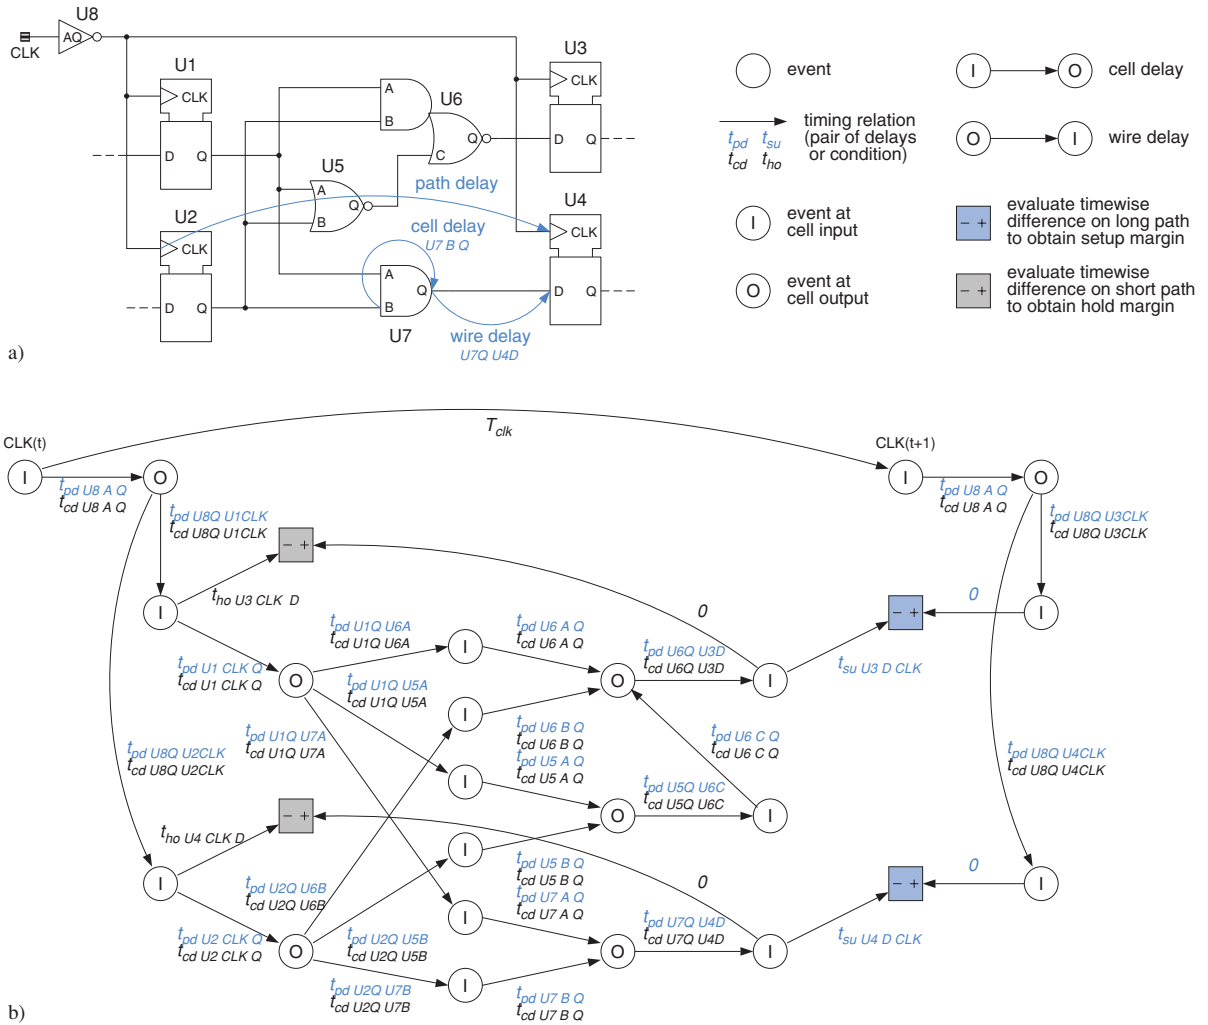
U8
CLK
AQ
U1
CLK
D Q
U2
CLK
D Q
A
B
U6
Q
C
U5
A
B
Q
path delay
cell delay
U7 B Q
A
B
Q
U7
wire delay
U7Q U4D
U3
CLK
D Q
U4
CLK
D Q
a)

event
timing relation (pair of delays or condition)
$t_{pd}$ $t_{su}$
$t_{cd}$ $t_{ho}$
I
event at cell input
O
event at cell output
I → O cell delay
O → I wire delay
− + evaluate timewise difference on long path to obtain setup margin
− + evaluate timewise difference on short path to obtain hold margin

b)

CLK(t)
$T_{clk}$
CLK(t+1)
I
O
$t_{pd\ U8\ A\ Q}$
$t_{cd\ U8\ A\ Q}$
$t_{pd\ U8Q\ U1CLK}$
$t_{cd\ U8Q\ U1CLK}$
− +
$t_{ho\ U3\ CLK\ D}$
0
$t_{pd\ U1\ CLK\ Q}$
$t_{cd\ U1\ CLK\ Q}$
$t_{pd\ U1Q\ U6A}$
$t_{cd\ U1Q\ U6A}$
$t_{pd\ U6\ A\ Q}$
$t_{cd\ U6\ A\ Q}$
$t_{pd\ U6Q\ U3D}$
$t_{cd\ U6Q\ U3D}$
$t_{pd\ U1Q\ U5A}$
$t_{cd\ U1Q\ U5A}$
$t_{pd\ U1Q\ U7A}$
$t_{cd\ U1Q\ U7A}$
$t_{pd\ U8Q\ U2CLK}$
$t_{cd\ U8Q\ U2CLK}$
$t_{pd\ U6\ B\ Q}$
$t_{cd\ U6\ B\ Q}$
$t_{pd\ U5\ A\ Q}$
$t_{cd\ U5\ A\ Q}$
$t_{pd\ U6\ C\ Q}$
$t_{cd\ U6\ C\ Q}$
$t_{pd\ U5Q\ U6C}$
$t_{cd\ U5Q\ U6C}$
$t_{ho\ U4\ CLK\ D}$
$t_{pd\ U2Q\ U6B}$
$t_{cd\ U2Q\ U6B}$
$t_{pd\ U5\ B\ Q}$
$t_{cd\ U5\ B\ Q}$
$t_{pd\ U7\ A\ Q}$
$t_{cd\ U7\ A\ Q}$
0
$t_{pd\ U2\ CLK\ Q}$
$t_{cd\ U2\ CLK\ Q}$
$t_{pd\ U2Q\ U5B}$
$t_{cd\ U2Q\ U5B}$
$t_{pd\ U7Q\ U4D}$
$t_{cd\ U7Q\ U4D}$
$t_{pd\ U2Q\ U7B}$
$t_{cd\ U2Q\ U7B}$
$t_{pd\ U7\ B\ Q}$
$t_{cd\ U7\ B\ Q}$
$t_{pd\ U8\ A\ Q}$
$t_{cd\ U8\ A\ Q}$
$t_{pd\ U8Q\ U3CLK}$
$t_{cd\ U8Q\ U3CLK}$
0
$t_{su\ U3\ D\ CLK}$
$t_{pd\ U8Q\ U4CLK}$
$t_{cd\ U8Q\ U4CLK}$
0
$t_{su\ U4\ D\ CLK}$